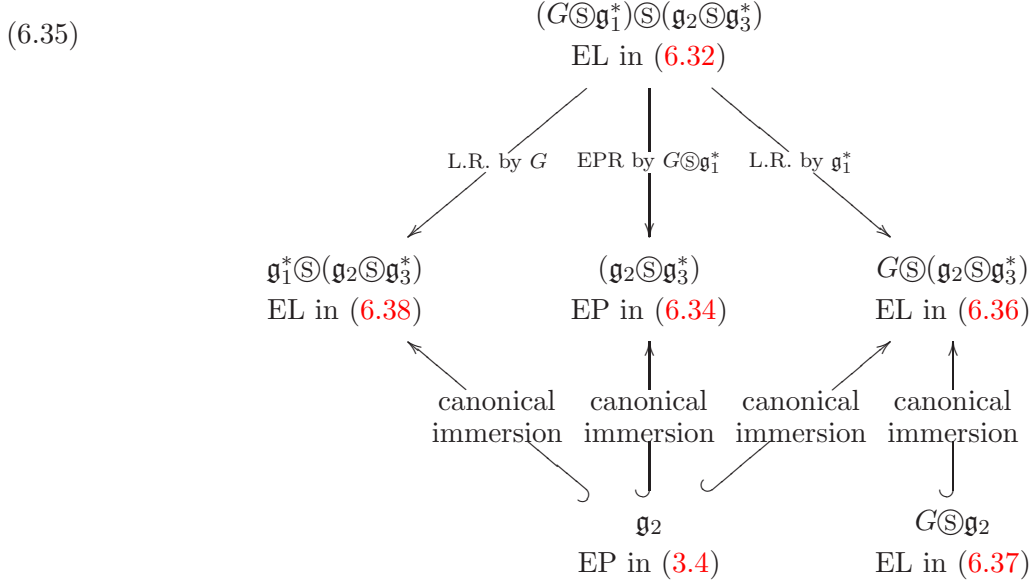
(6.35)

$(G \circledS \mathfrak{g}_1^*) \circledS (\mathfrak{g}_2 \circledS \mathfrak{g}_3^*)$
EL in (6.32)

L.R. by $G$

EPR by $G \circledS \mathfrak{g}_1^*$

L.R. by $\mathfrak{g}_1^*$

$\mathfrak{g}_1^* \circledS (\mathfrak{g}_2 \circledS \mathfrak{g}_3^*)$
EL in (6.38)

$(\mathfrak{g}_2 \circledS \mathfrak{g}_3^*)$
EP in (6.34)

$G \circledS (\mathfrak{g}_2 \circledS \mathfrak{g}_3^*)$
EL in (6.36)

canonical immersion

canonical immersion

canonical immersion

canonical immersion

$\mathfrak{g}_2$
EP in (3.4)

$G \circledS \mathfrak{g}_2$
EL in (6.37)